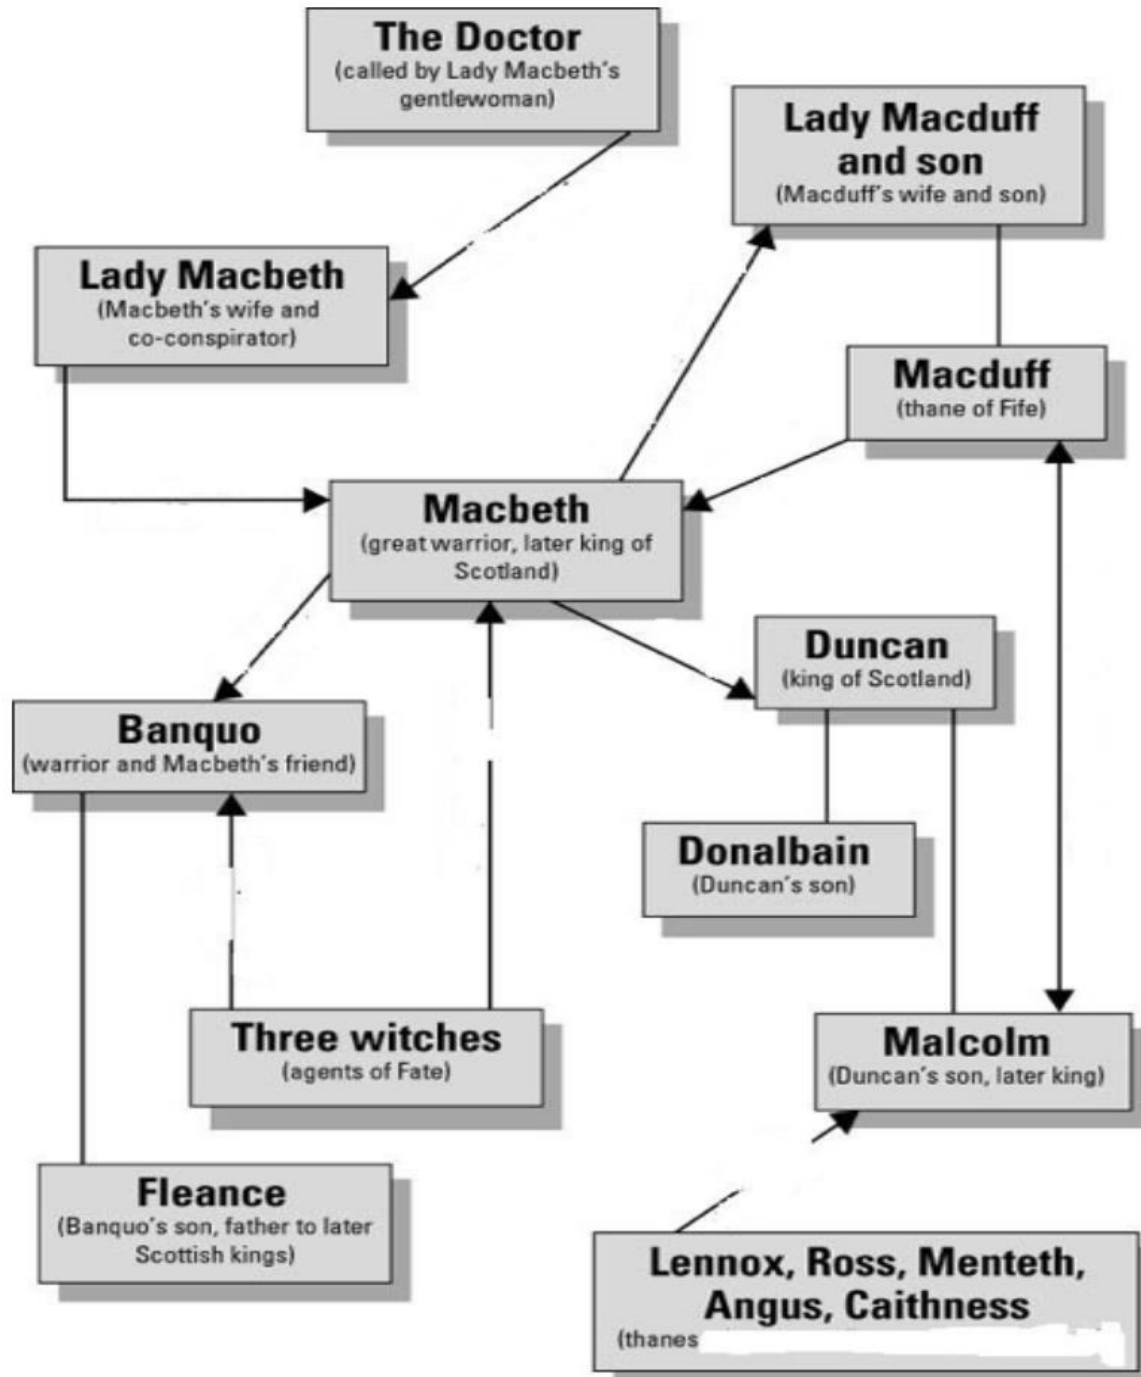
The Doctor
(called by Lady Macbeth's gentlewoman)

Lady Macduff and son
(Macduff's wife and son)

Lady Macbeth
(Macbeth's wife and co-conspirator)

Macduff
(thane of Fife)

Macbeth
(great warrior, later king of Scotland)

Duncan
(king of Scotland)

Banquo
(warrior and Macbeth's friend)

Donalbain
(Duncan's son)

Three witches
(agents of Fate)

Malcolm
(Duncan's son, later king)

Fleance
(Banquo's son, father to later Scottish kings)

Lennox, Ross, Menteth, Angus, Caithness
(thanes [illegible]